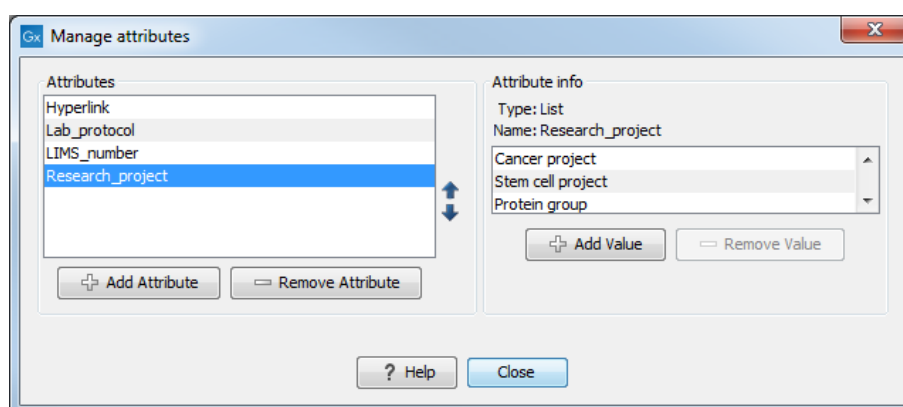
Gx Manage attributes

Attributes
Hyperlink
Lab_protocol
LIMS_number
Research_project

Add Attribute
Remove Attribute

Attribute info
Type: List
Name: Research_project

Cancer project
Stem cell project
Protein group

Add Value
Remove Value

? Help
Close